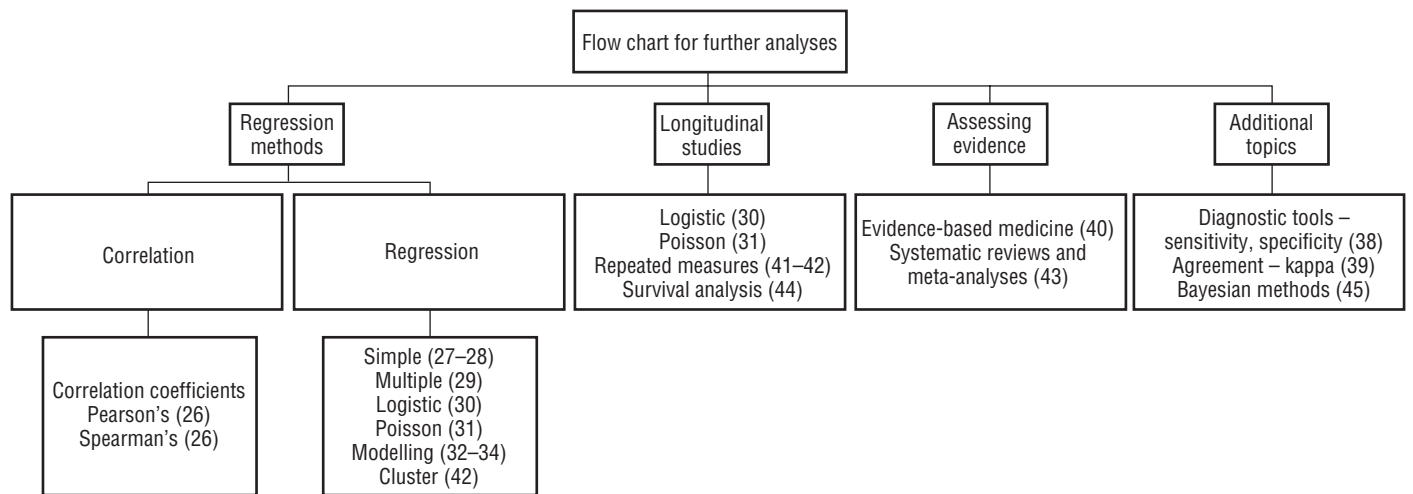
Flow chart for further analyses

Regression methods

Longitudinal studies

Assessing evidence

Additional topics

Correlation

Regression

Logistic (30)
Poisson (31)
Repeated measures (41–42)
Survival analysis (44)

Evidence-based medicine (40)
Systematic reviews and meta-analyses (43)

Diagnostic tools – sensitivity, specificity (38)
Agreement – kappa (39)
Bayesian methods (45)

Correlation coefficients
Pearson's (26)
Spearman's (26)

Simple (27–28)
Multiple (29)
Logistic (30)
Poisson (31)
Modelling (32–34)
Cluster (42)